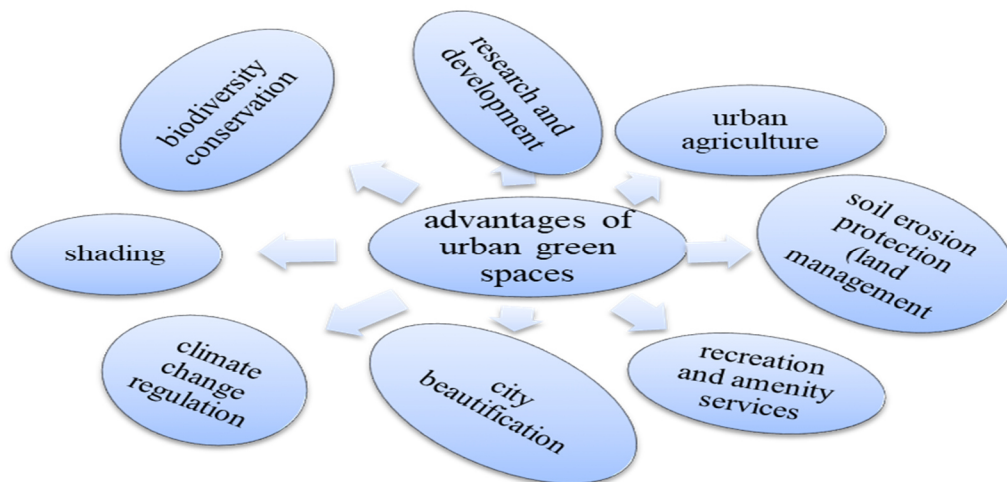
advantages of urban green spaces

biodiversity conservation

research and development

urban agriculture

soil erosion protection (land management

recreation and amenity services

city beautification

climate change regulation

shading